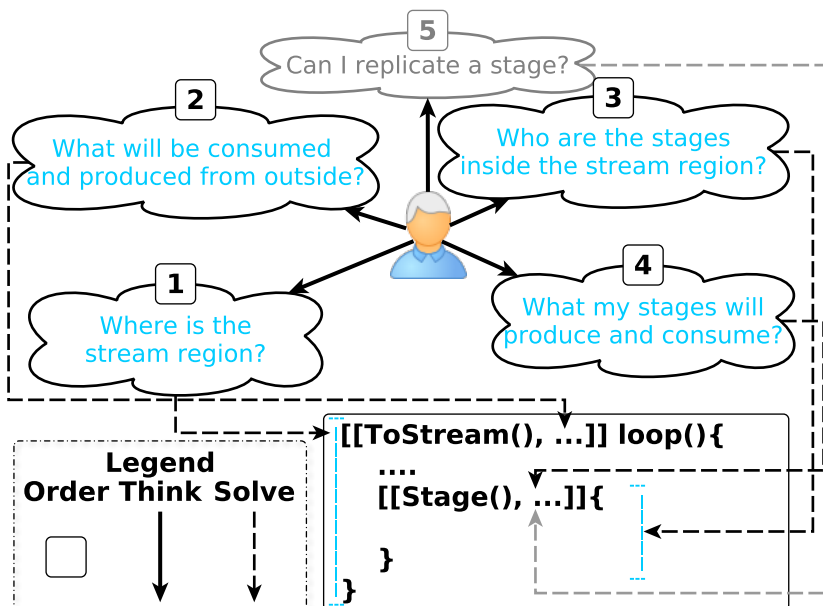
5
Can I replicate a stage?

2
What will be consumed and produced from outside?

3
Who are the stages inside the stream region?

1
Where is the stream region?

4
What my stages will produce and consume?

Legend
Order Think Solve

[[ToStream(), ...]] loop(){
....
[[Stage(), ...]]{

}
}